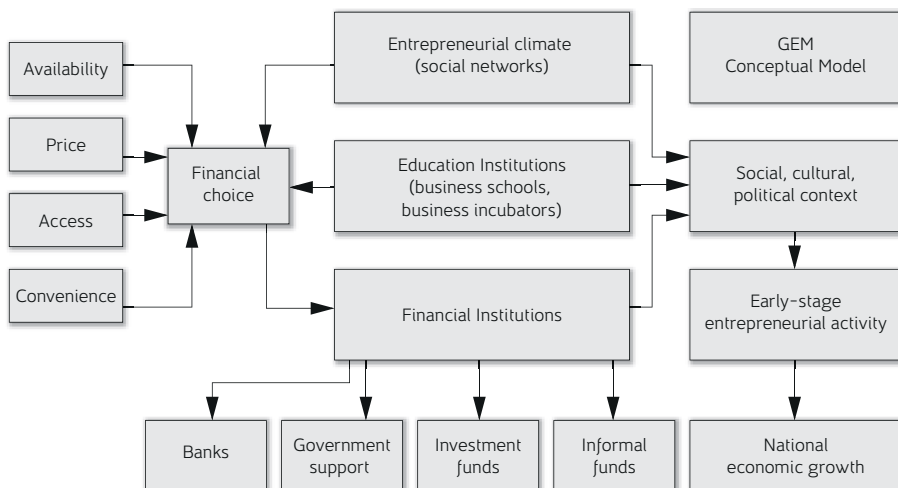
Availability

Price

Access

Convenience

Financial choice

Entrepreneurial climate (social networks)

GEM Conceptual Model

Education Institutions (business schools, business incubators)

Social, cultural, political context

Financial Institutions

Early-stage entrepreneurial activity

Banks

Government support

Investment funds

Informal funds

National economic growth